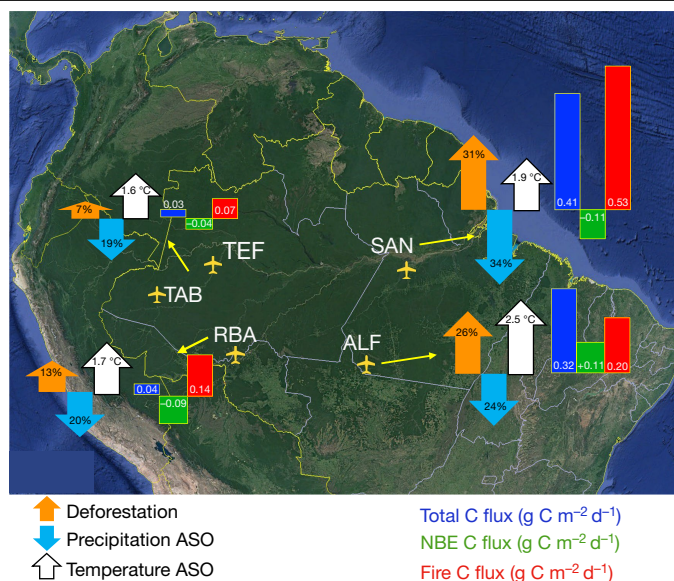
1.6 °C
7%
19%
0.03
–0.04
0.07
TEF
TAB
31%
1.9 °C
SAN
34%
0.41
–0.11
0.53
RBA
1.7 °C
13%
20%
0.04
–0.09
0.14
ALF
26%
2.5 °C
24%
0.32
+0.11
0.20

Deforestation
Precipitation ASO
Temperature ASO

Total C flux (g C m$^{-2}$ d$^{-1}$)
NBE C flux (g C m$^{-2}$ d$^{-1}$)
Fire C flux (g C m$^{-2}$ d$^{-1}$)